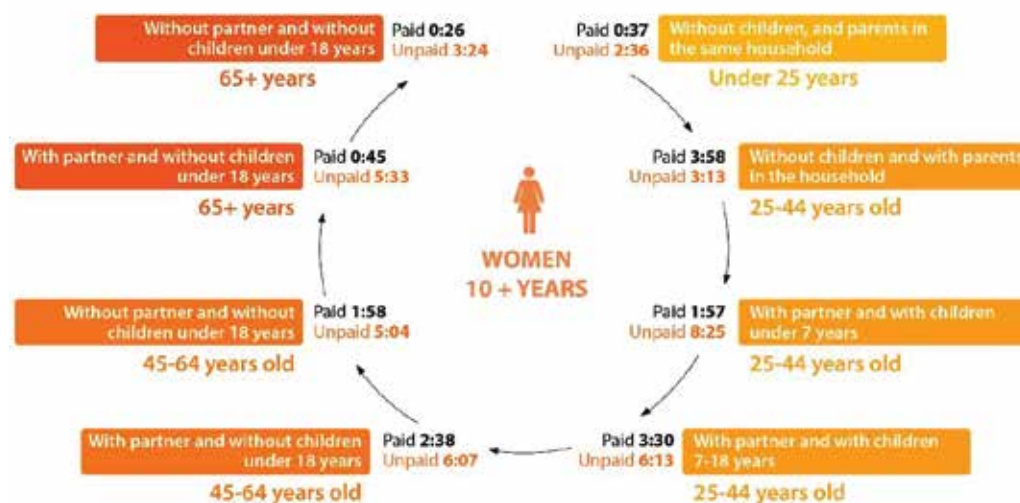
Paid 0:37
Unpaid 2:36
Without children, and parents in the same household
Under 25 years

Paid 3:58
Unpaid 3:13
Without children and with parents in the household
25-44 years old

Paid 1:57
Unpaid 8:25
With partner and with children under 7 years
25-44 years old

Paid 3:30
Unpaid 6:13
With partner and with children 7-18 years
25-44 years old

With partner and without children under 18 years
Paid 2:38
Unpaid 6:07
45-64 years old

Without partner and without children under 18 years
Paid 1:58
Unpaid 5:04
45-64 years old

With partner and without children under 18 years
Paid 0:45
Unpaid 5:33
65+ years

Without partner and without children under 18 years
Paid 0:26
Unpaid 3:24
65+ years

WOMEN
10 + YEARS